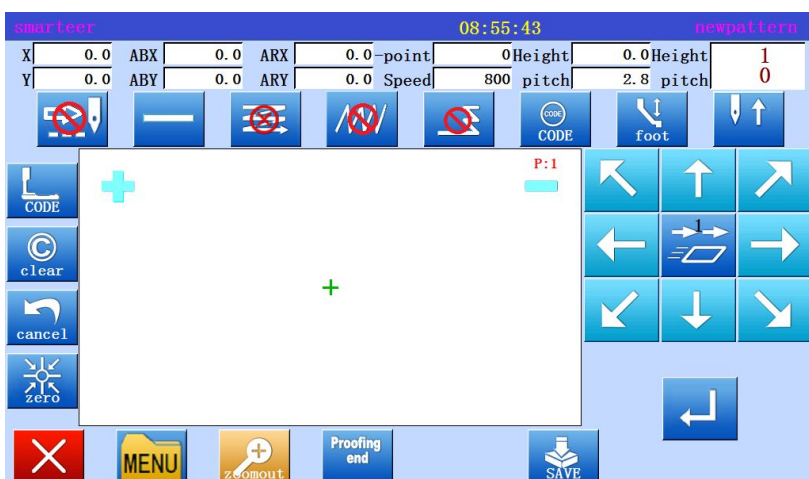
smarteer 08:55:43 newpattern

| X | 0.0 | ABX | 0.0 | ARX | 0.0 | -point | 0 | Height | 0.0 | Height | 1 |
|---|---|---|---|---|---|---|---|---|---|---|---|
| Y | 0.0 | ABY | 0.0 | ARY | 0.0 | Speed | 800 | pitch | 2.8 | pitch | 0 |

CODE CODE

foot

CODE

P:1

clear

cancel

zero

1

MENU

zoomout

Proofing end

SAVE